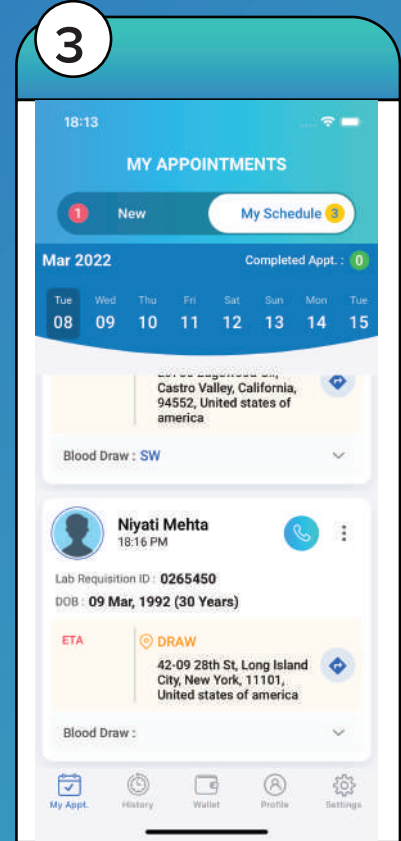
3

18:13

MY APPOINTMENTS

1 New

My Schedule 3

Mar 2022

Completed Appt. : 0

| Tue | Wed | Thu | Fri | Sat | Sun | Mon | Tue |
|---|---|---|---|---|---|---|---|
| 08 | 09 | 10 | 11 | 12 | 13 | 14 | 15 |

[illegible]
Castro Valley, California, 94552, United states of america

Blood Draw : SW

Niyati Mehta
18:16 PM

Lab Requisition ID : 0265450

DOB : 09 Mar, 1992 (30 Years)

ETA

DRAW

42-09 28th St, Long Island City, New York, 11101, United states of america

Blood Draw :

My Appt.

History

Wallet

Profile

Settings